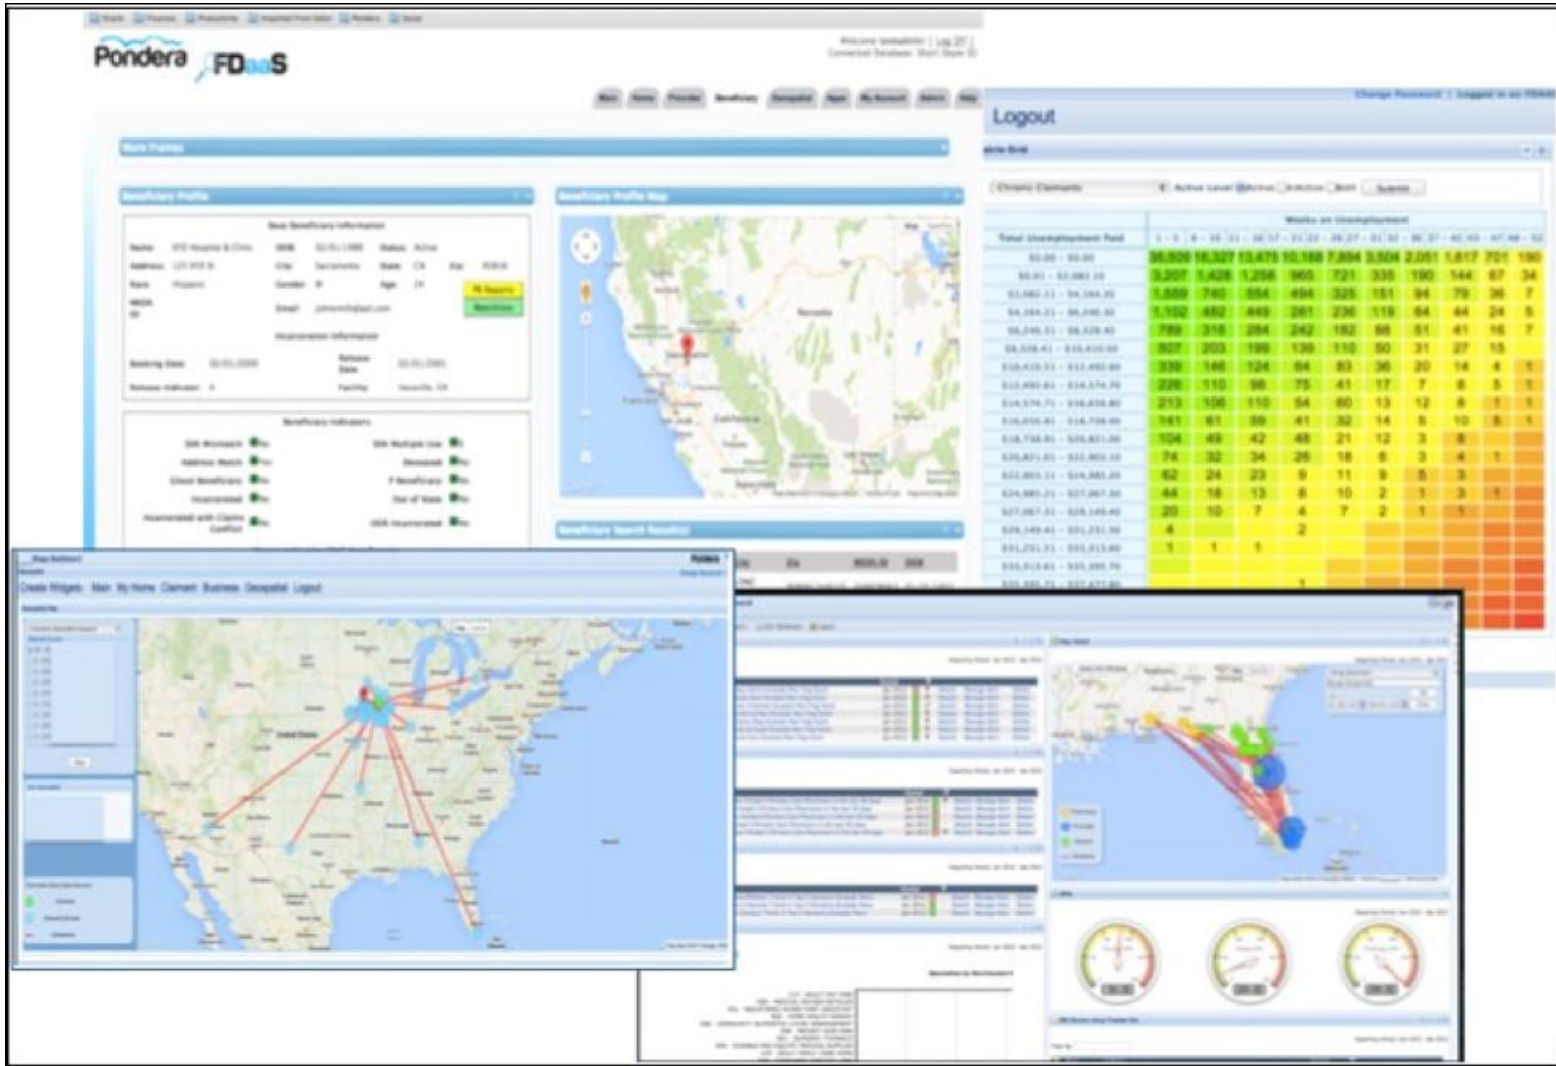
Pondera FDaaS

Welcome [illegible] | Log Off

Main Home Provider Beneficiary Geospatial Apps My Account Admin Help

Logout

Change Password | Logged in as FDAAS

Main Frame

Beneficiary Profile

Beneficiary Profile Map

Base Beneficiary Information

Incarceration Information

Beneficiary Indicators

Beneficiary Search Results

Chronic Claimants

Active Level Active Inactive Both Submit

Weeks on Unemployment

Total Unemployment Paid

| Total Unemployment Paid | 1-5 | 6-10 | 11-16 | 17-21 | 22-26 | 27-31 | 32-36 | 37-42 | 43-47 | 48-52 |
|---|---|---|---|---|---|---|---|---|---|---|
| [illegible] | 38,509 | 16,327 | 13,475 | 10,168 | 7,884 | 3,504 | 2,051 | 1,617 | 701 | 190 |
| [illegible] | 3,207 | 1,428 | 1,258 | 965 | 721 | 335 | 190 | 144 | 67 | 34 |
| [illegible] | 1,559 | 740 | 654 | 494 | 325 | 151 | 94 | 79 | 36 | 7 |
| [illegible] | 1,102 | 482 | 449 | 281 | 236 | 119 | 64 | 44 | 24 | 5 |
| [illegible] | 789 | 316 | 284 | 242 | 182 | 88 | 51 | 41 | 16 | 7 |
| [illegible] | 507 | 203 | 199 | 139 | 110 | 50 | 31 | 27 | 15 | |
| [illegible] | 339 | 146 | 124 | 94 | 83 | 36 | 20 | 14 | 4 | 1 |
| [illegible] | 228 | 110 | 98 | 75 | 41 | 17 | 7 | 8 | 5 | 1 |
| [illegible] | 213 | 106 | 110 | 54 | 60 | 13 | 12 | 8 | 1 | 1 |
| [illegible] | 141 | 61 | 59 | 41 | 32 | 14 | 5 | 10 | 8 | 1 |
| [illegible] | 104 | 49 | 42 | 48 | 21 | 12 | 3 | 8 | | |
| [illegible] | 74 | 32 | 34 | 26 | 18 | 6 | 3 | 4 | 1 | |
| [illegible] | 62 | 24 | 23 | 9 | 11 | 9 | 5 | 3 | | |
| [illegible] | 44 | 18 | 13 | 8 | 10 | 2 | 1 | 3 | 1 | |
| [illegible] | 20 | 10 | 7 | 4 | 7 | 2 | 1 | 1 | | |
| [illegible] | 4 | | | 2 | | | | | | |
| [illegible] | 1 | 1 | 1 | | | | | | | |

Create Widgets Main My Home Claimant Business Geospatial Logout

Pondera